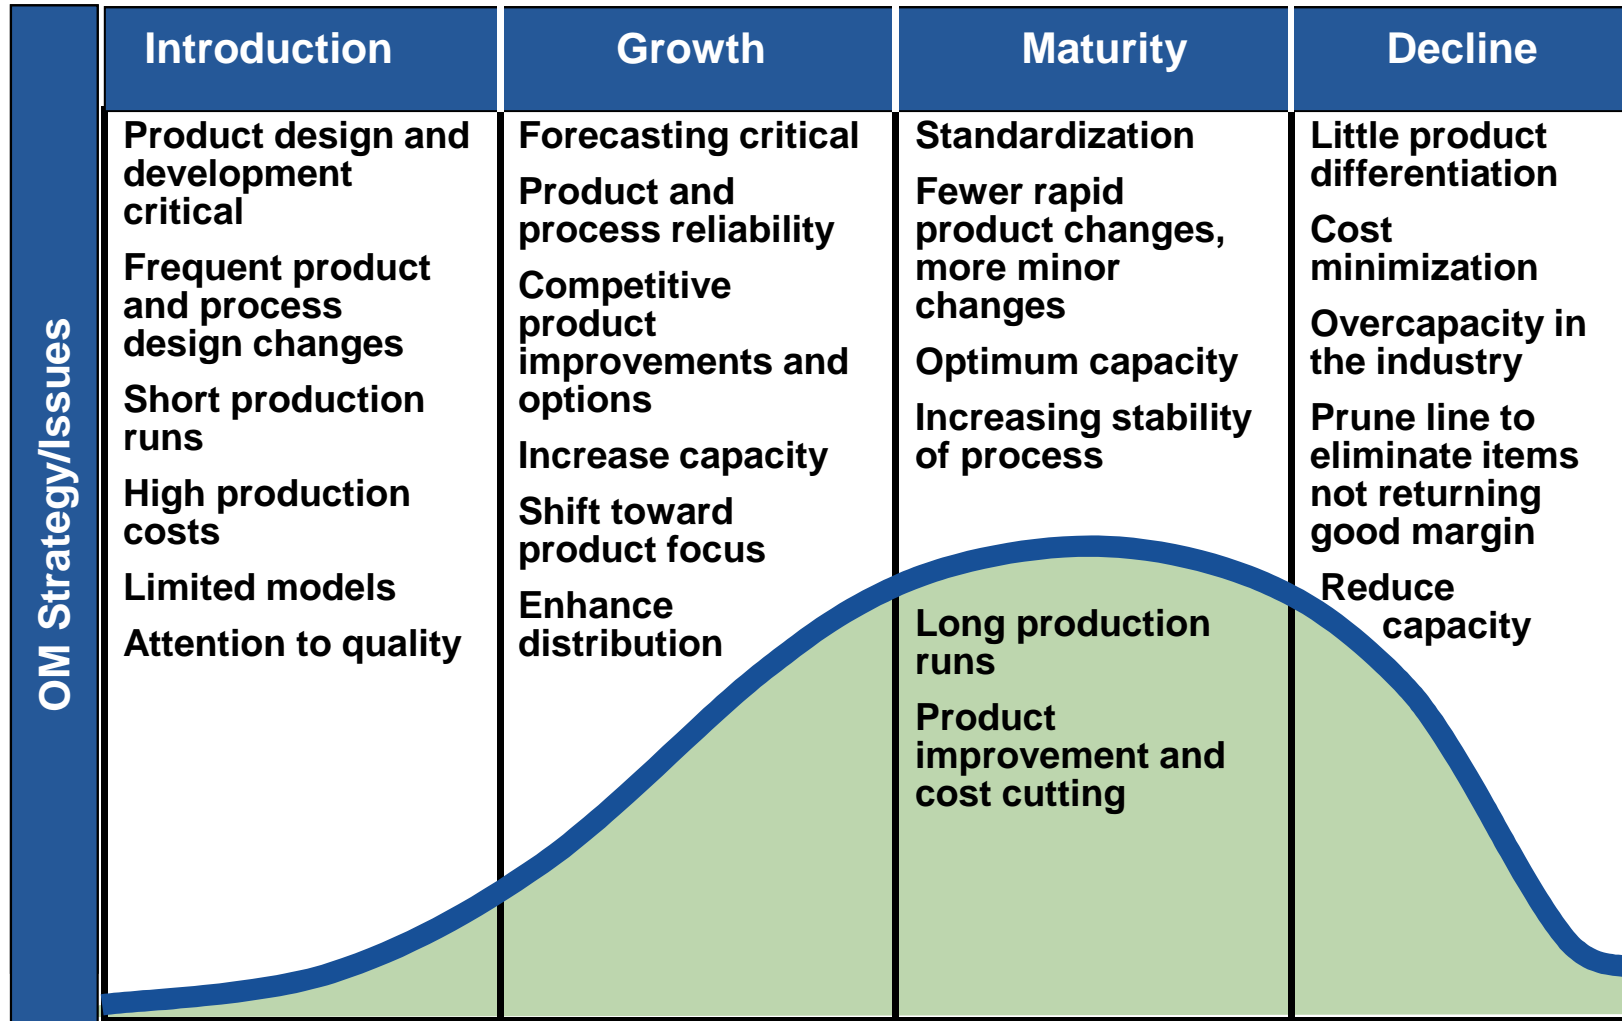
OM Strategy/Issues

| Introduction | Growth | Maturity | Decline |
|---|---|---|---|
| Product design and development critical<br>Frequent product and process design changes<br>Short production runs<br>High production costs<br>Limited models<br>Attention to quality | Forecasting critical<br>Product and process reliability<br>Competitive product improvements and options<br>Increase capacity<br>Shift toward product focus<br>Enhance distribution | Standardization<br>Fewer rapid product changes, more minor changes<br>Optimum capacity<br>Increasing stability of process<br>Long production runs<br>Product improvement and cost cutting | Little product differentiation<br>Cost minimization<br>Overcapacity in the industry<br>Prune line to eliminate items not returning good margin<br>Reduce capacity |